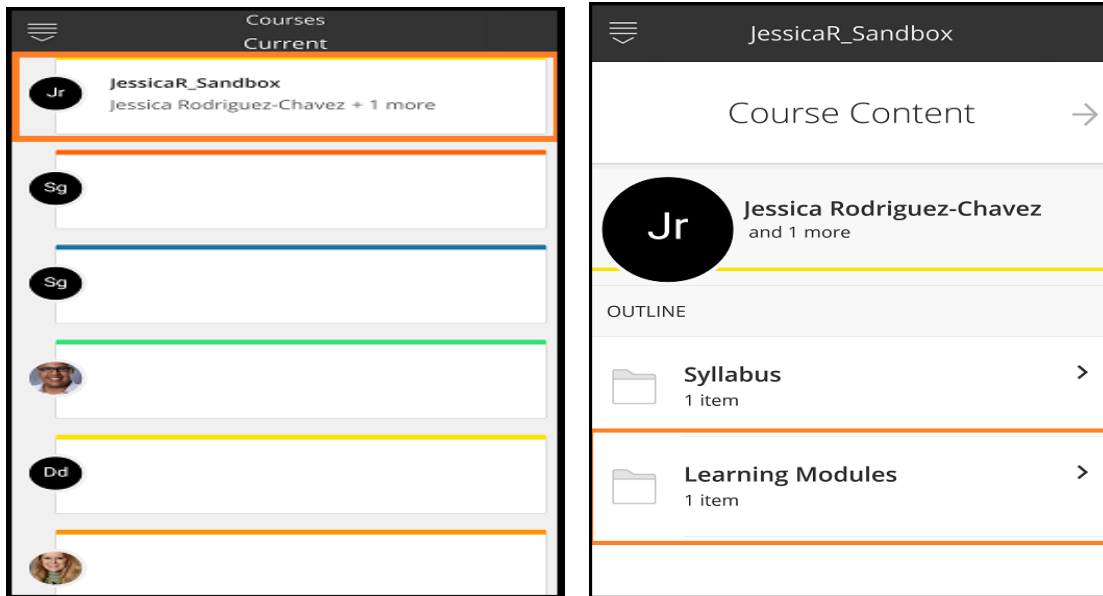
Courses
Current

Jr
JessicaR_Sandbox
Jessica Rodriguez-Chavez + 1 more

Sg

Sg

Dd

JessicaR_Sandbox

Course Content

Jr
Jessica Rodriguez-Chavez
and 1 more

OUTLINE

Syllabus
1 item

Learning Modules
1 item